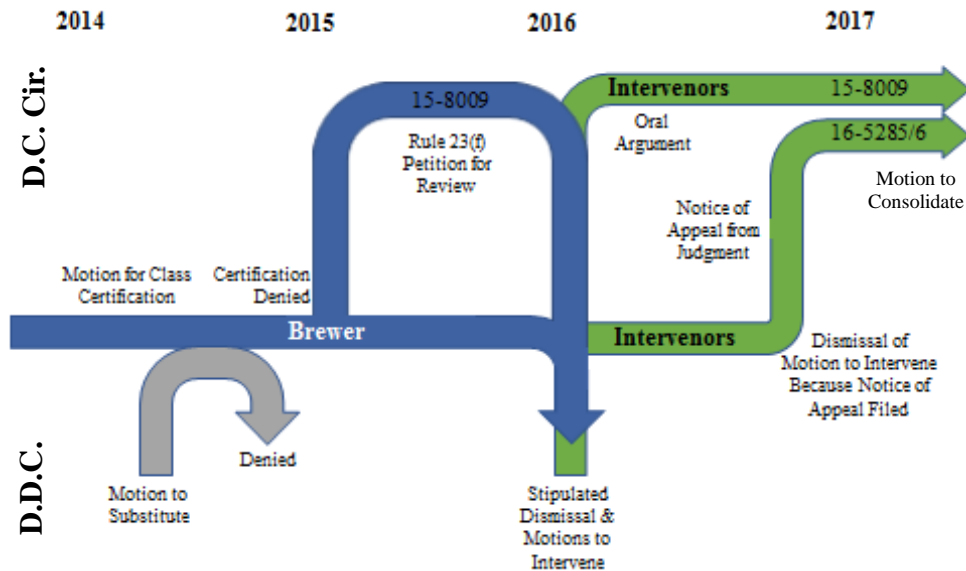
2014

2015

2016

2017

D.C. Cir.

D.D.C.

15-8009

Rule 23(f) Petition for Review

Intervenors

15-8009

Oral Argument

16-5285/6

Motion to Consolidate

Notice of Appeal from Judgment

Motion for Class Certification

Certification Denied

Brewer

Intervenors

Dismissal of Motion to Intervene Because Notice of Appeal Filed

Denied

Motion to Substitute

Stipulated Dismissal & Motions to Intervene